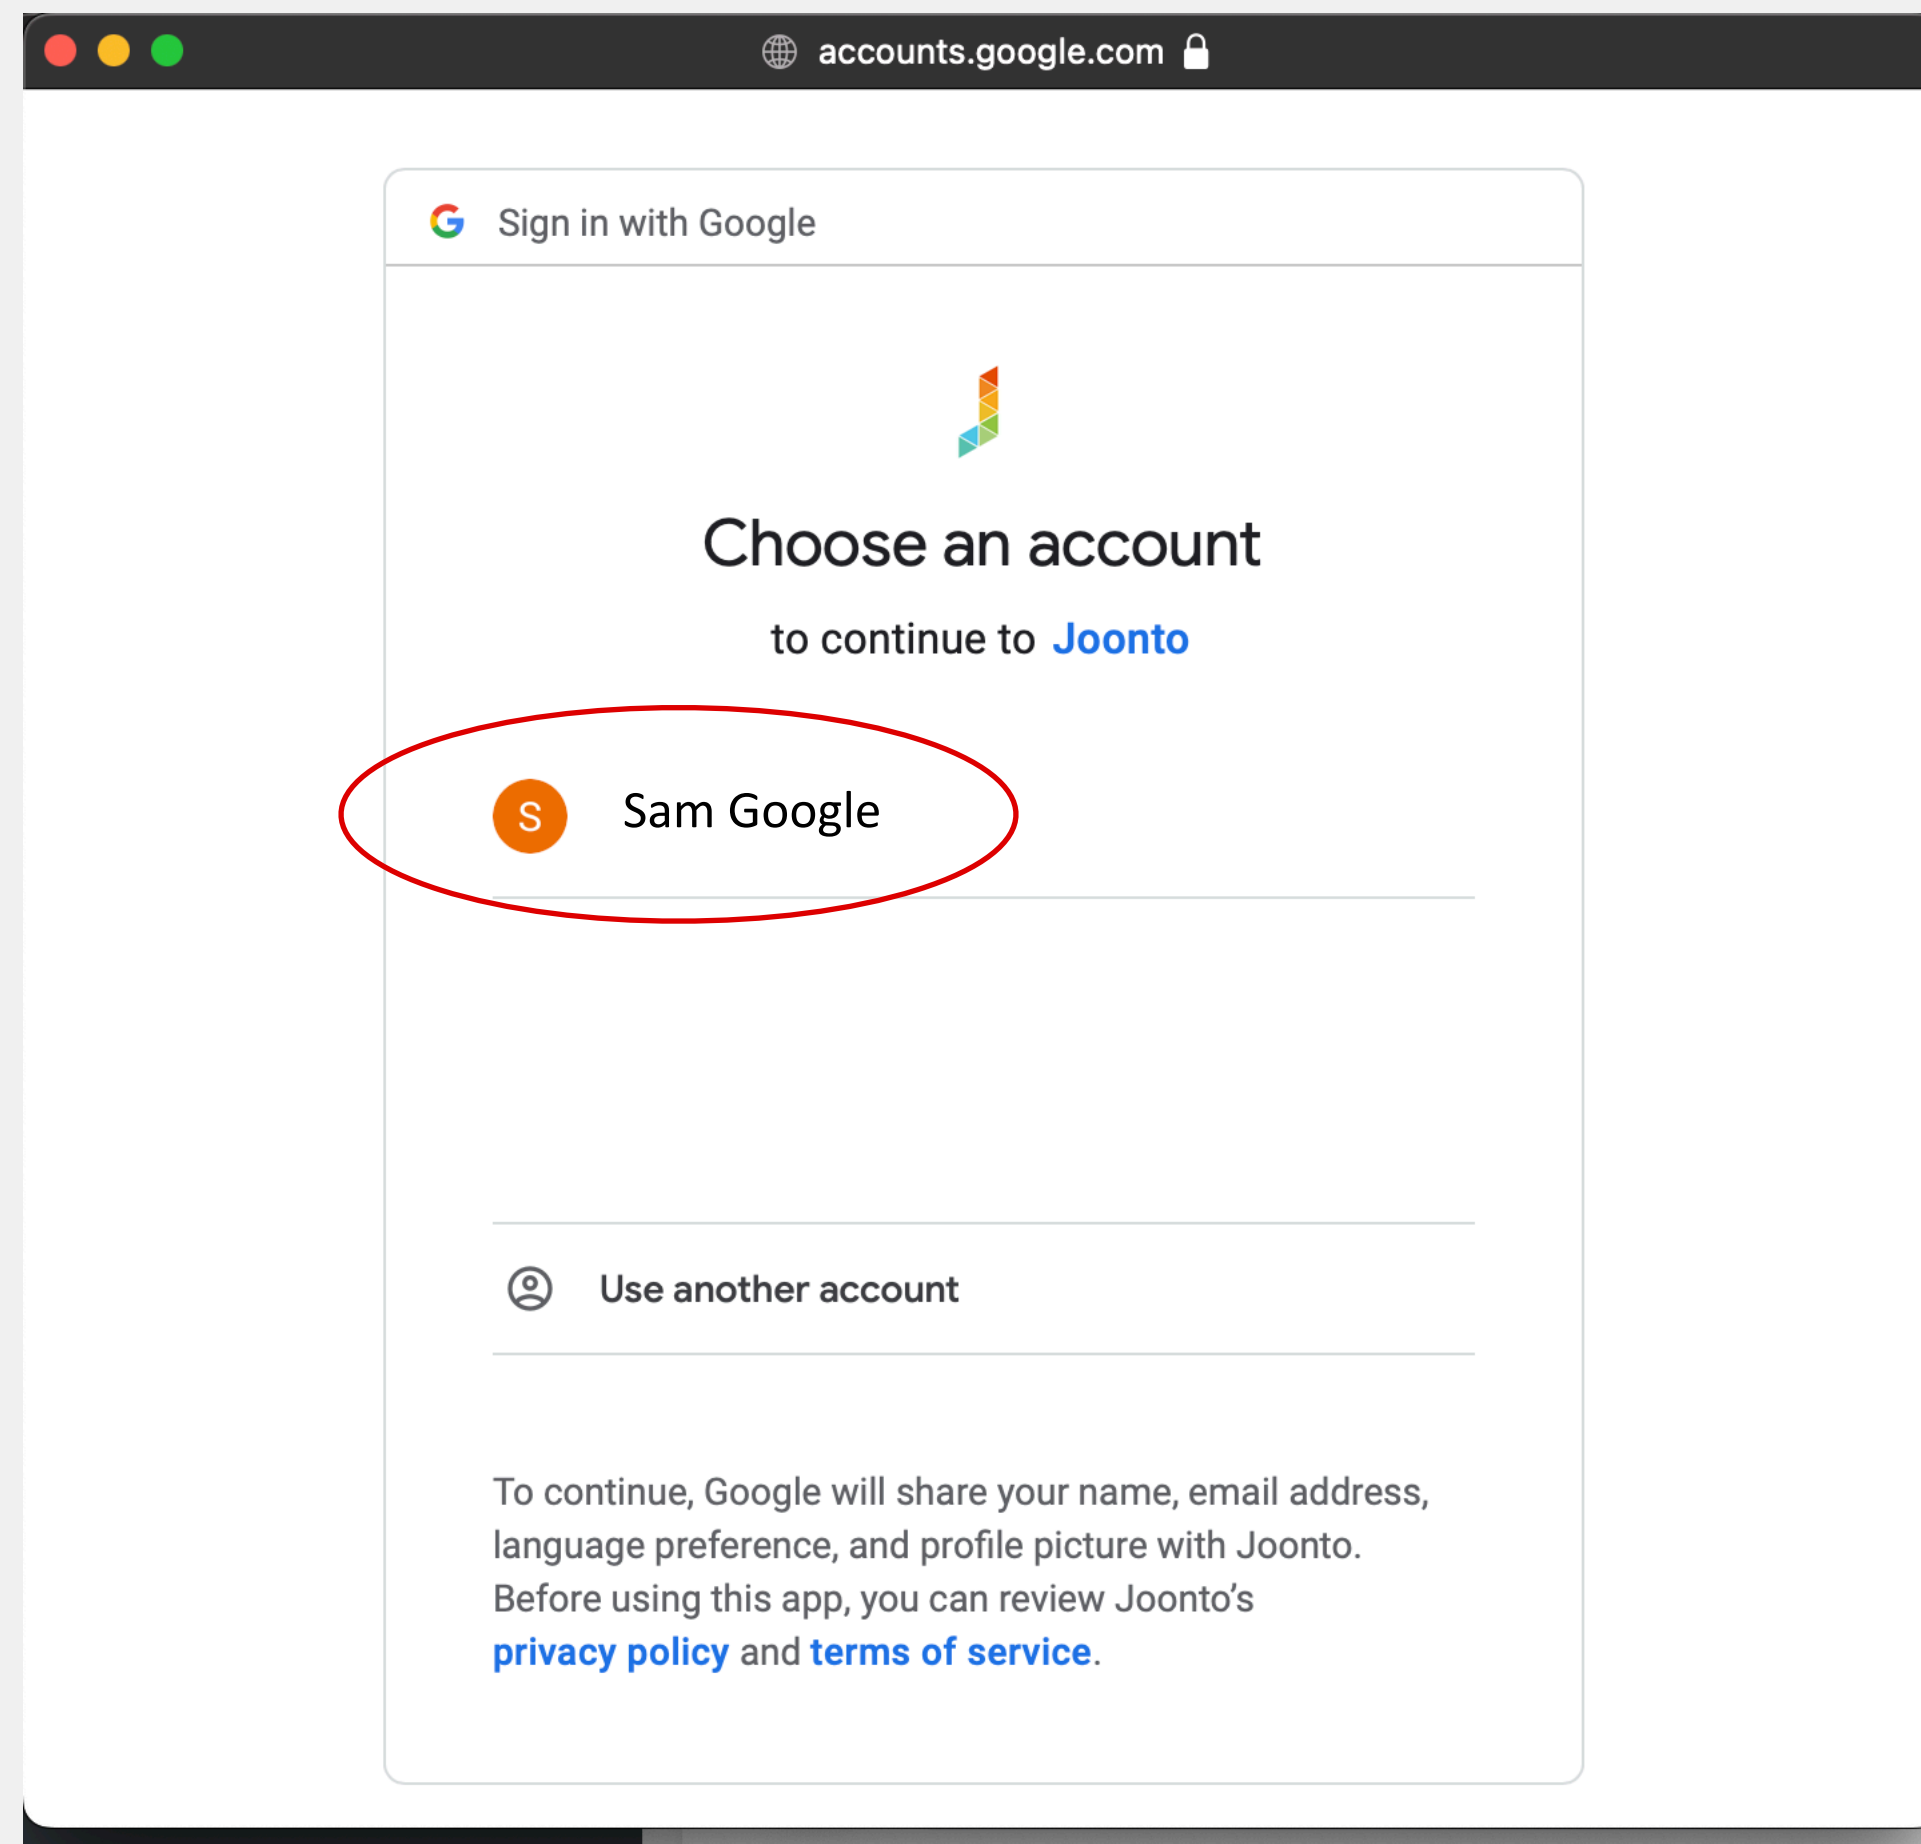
accounts.google.com

G Sign in with Google

Choose an account

to continue to Joonto

S Sam Google

Use another account

To continue, Google will share your name, email address, language preference, and profile picture with Joonto. Before using this app, you can review Joonto's privacy policy and terms of service.